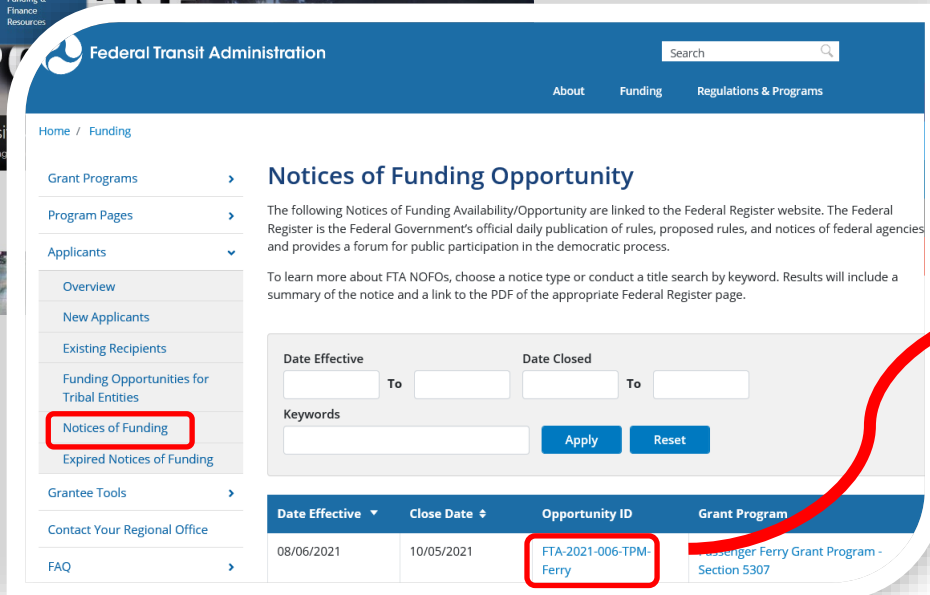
Funding & Finance Resources

Federal Transit Administration

Search

About Funding Regulations & Programs

Home / Funding

Grant Programs
Program Pages
Applicants
Overview
New Applicants
Existing Recipients
Funding Opportunities for Tribal Entities
Notices of Funding
Expired Notices of Funding
Grantee Tools
Contact Your Regional Office
FAQ

Notices of Funding Opportunity

The following Notices of Funding Availability/Opportunity are linked to the Federal Register website. The Federal Register is the Federal Government's official daily publication of rules, proposed rules, and notices of federal agencies and provides a forum for public participation in the democratic process.

To learn more about FTA NOFOs, choose a notice type or conduct a title search by keyword. Results will include a summary of the notice and a link to the PDF of the appropriate Federal Register page.

Date Effective
To
Date Closed
To
Keywords
Apply
Reset

| Date Effective ▼ | Close Date ⇕ | Opportunity ID | Grant Program |
|---|---|---|---|
| 08/06/2021 | 10/05/2021 | FTA-2021-006-TPM-Ferry | Passenger Ferry Grant Program - Section 5307 |